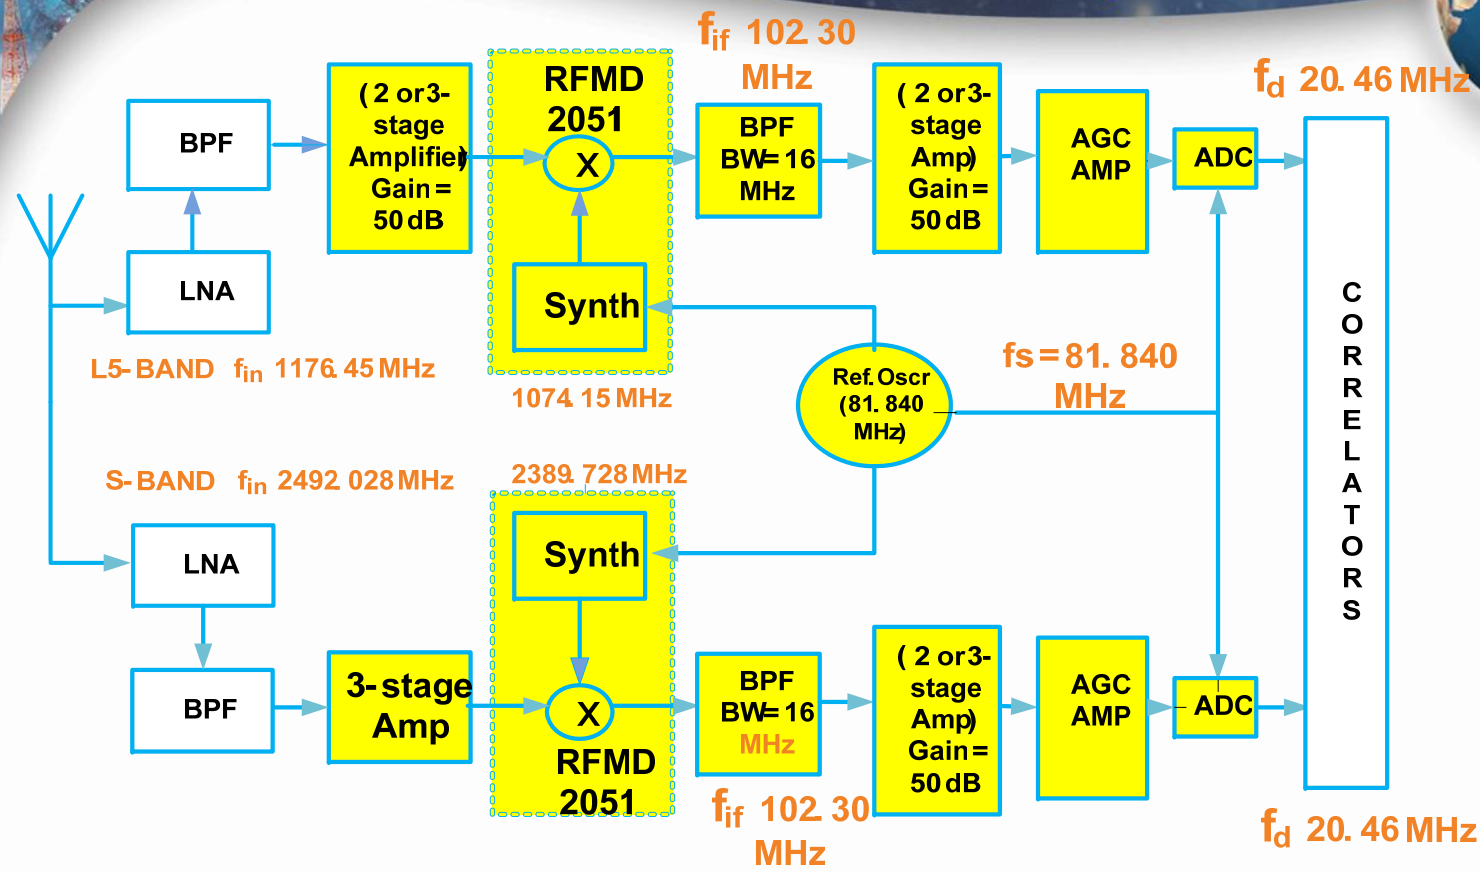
$f_{if}$ 102.30 MHz

$f_d$ 20.46 MHz

BPF

(2 or3-stage Amplifier Gain = 50 dB

RFMD 2051

X

BPF BW= 16 MHz

(2 or3-stage Amp) Gain = 50 dB

AGC AMP

ADC

LNA

Synth

C O R R E L A T O R S

L5-BAND $f_{in}$ 1176.45 MHz

1074.15 MHz

Ref.Oscr (81.840 MHz)

fs = 81.840 MHz

S-BAND $f_{in}$ 2492.028 MHz

2389.728 MHz

Synth

LNA

BPF

3-stage Amp

X

RFMD 2051

BPF BW= 16 MHz

(2 or3-stage Amp) Gain = 50 dB

AGC AMP

ADC

$f_{if}$ 102.30 MHz

$f_d$ 20.46 MHz